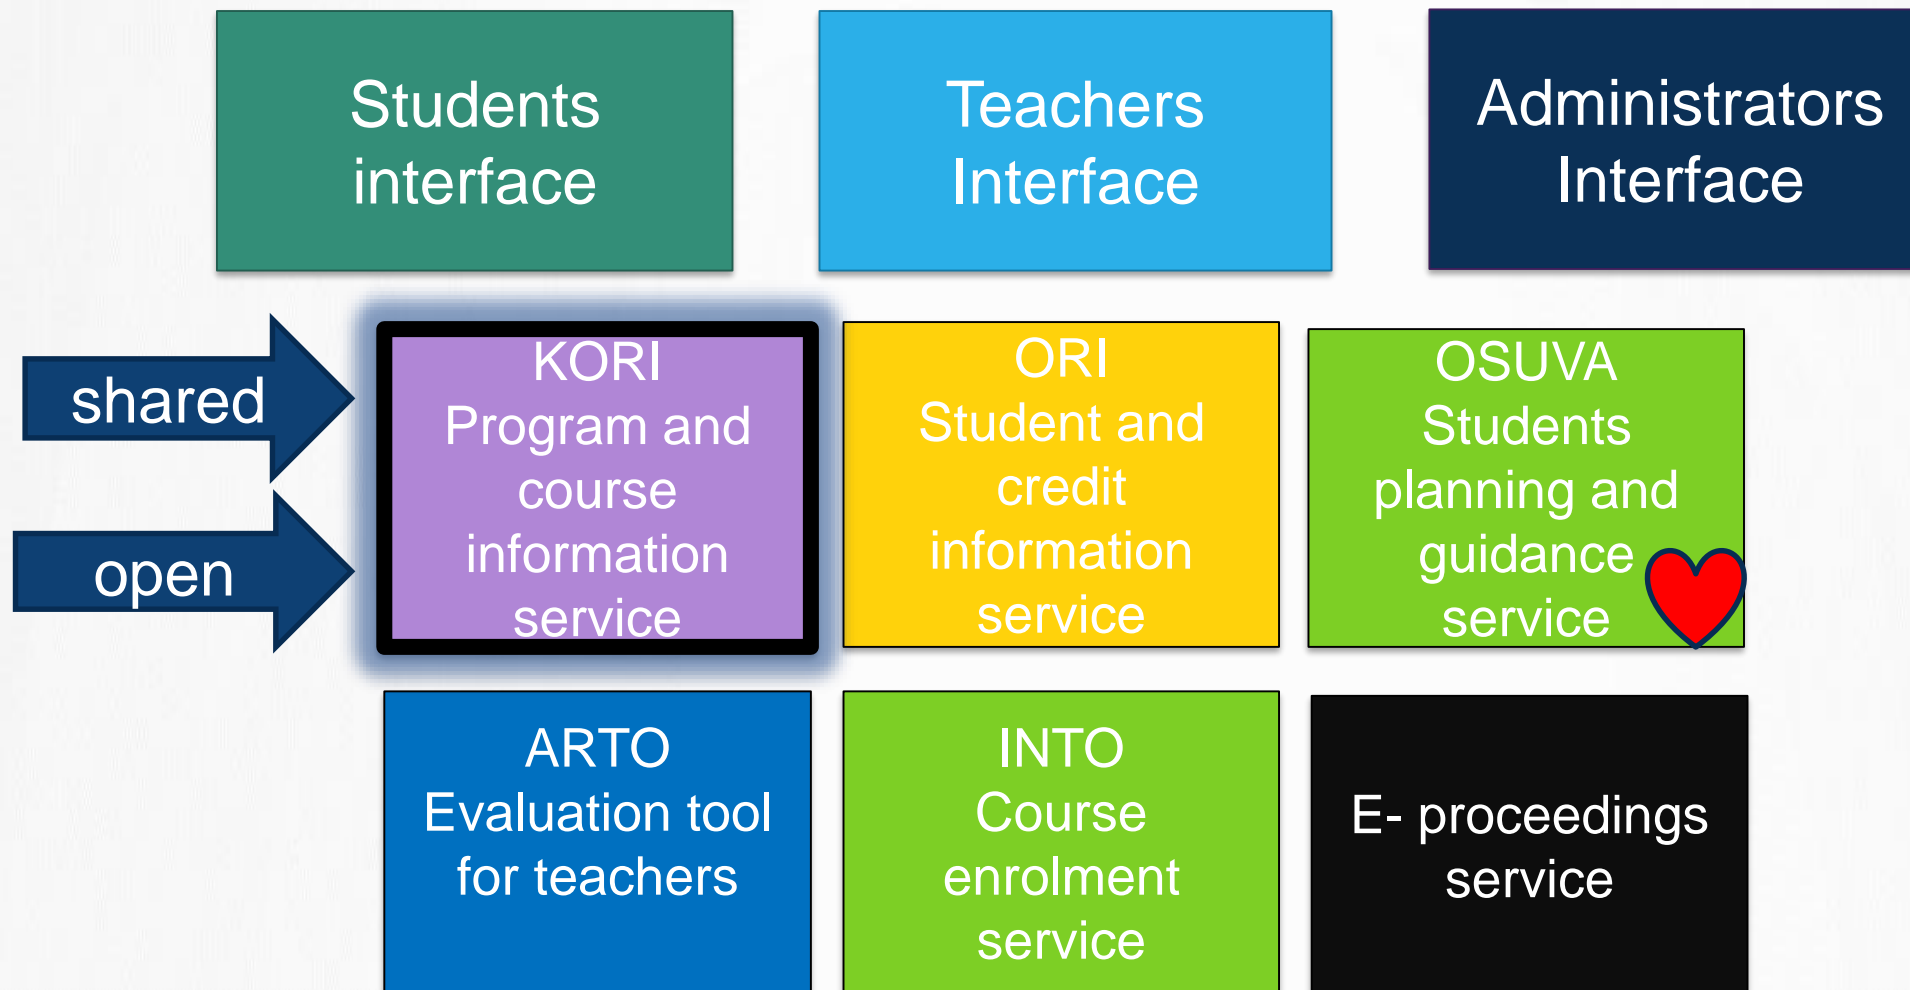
Students interface

Teachers Interface

Administrators Interface

shared

open

KORI
Program and course information service

ORI
Student and credit information service

OSUVA
Students planning and guidance service

ARTO
Evaluation tool for teachers

INTO
Course enrolment service

E- proceedings service